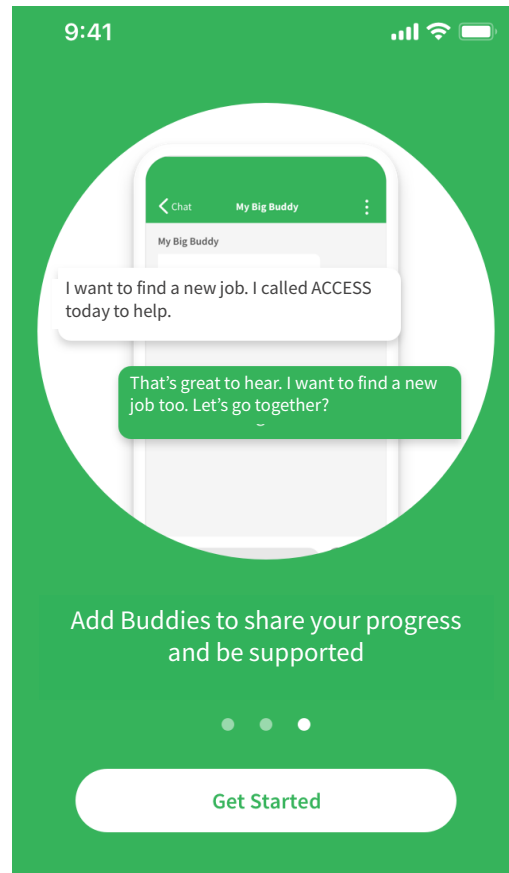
9:41

Chat

My Big Buddy

My Big Buddy

I want to find a new job. I called ACCESS today to help.

That's great to hear. I want to find a new job too. Let's go together?

Add Buddies to share your progress and be supported

Get Started